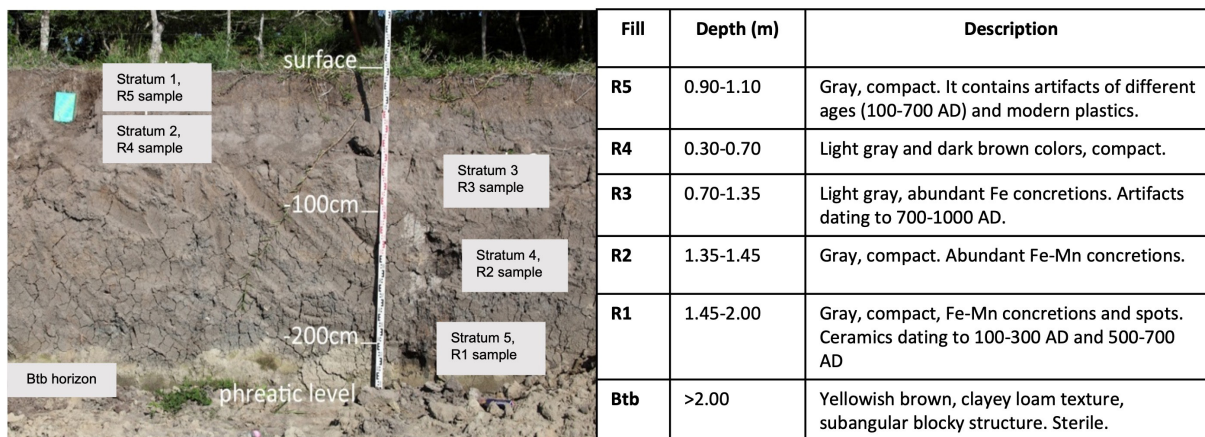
surface

Stratum 1, R5 sample

Stratum 2, R4 sample

Stratum 3 R3 sample

-100cm

Stratum 4, R2 sample

-200cm

Stratum 5, R1 sample

Btb horizon

phreatic level

| Fill | Depth (m) | Description |
|---|---|---|
| R5 | 0.90-1.10 | Gray, compact. It contains artifacts of different ages (100-700 AD) and modern plastics. |
| R4 | 0.30-0.70 | Light gray and dark brown colors, compact. |
| R3 | 0.70-1.35 | Light gray, abundant Fe concretions. Artifacts dating to 700-1000 AD. |
| R2 | 1.35-1.45 | Gray, compact. Abundant Fe-Mn concretions. |
| R1 | 1.45-2.00 | Gray, compact, Fe-Mn concretions and spots. Ceramics dating to 100-300 AD and 500-700 AD |
| Btb | >2.00 | Yellowish brown, clayey loam texture, subangular blocky structure. Sterile. |